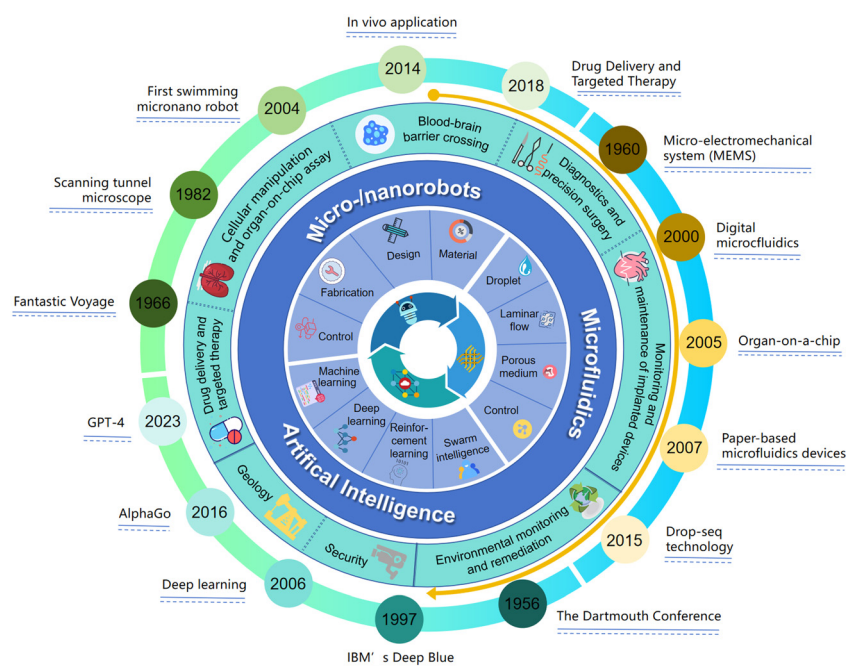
In vivo application

2014

Drug Delivery and Targeted Therapy

2018

First swimming micronano robot

2004

Blood-brain barrier crossing

Micro-electromechanical system (MEMS)

1960

Diagnostics and precision surgery

Scanning tunnel microscope

1982

Cellular manipulation and organ-on-chip assay

Micro-/nanorobots

2000

Digital microcfluidics

Design

Material

Fabrication

Droplet

Fantastic Voyage

1966

Laminar flow

Monitoring and maintenance of implanted devices

Control

2005

Organ-on-a-chip

Drug delivery and targeted therapy

Machine learning

Porous medium

Microfluidics

GPT-4

2023

Deep learning

Reinforcement learning

Control

Swarm intelligence

2007

Paper-based microfluidics devices

Artifical Intelligence

Geology

AlphaGo

2016

Environmental monitoring and remediation

Security

2015

Drop-seq technology

Deep learning

2006

1956

The Dartmouth Conference

1997

IBM’s Deep Blue